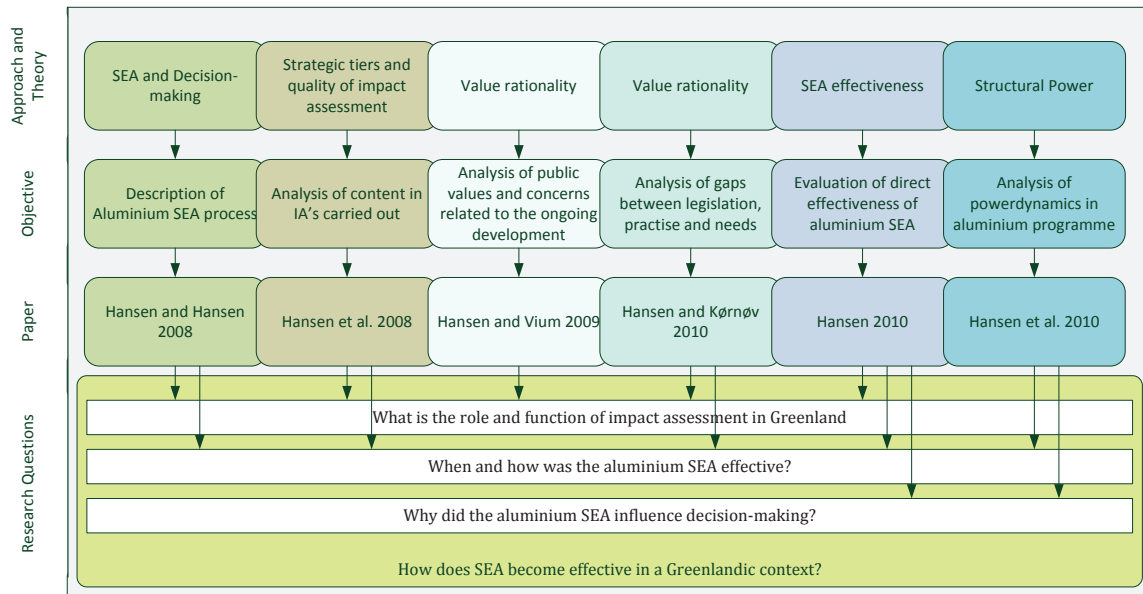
Approach and Theory

SEA and Decision-making

Strategic tiers and quality of impact assessment

Value rationality

Value rationality

SEA effectiveness

Structural Power

Objective

Description of Aluminium SEA process

Analysis of content in IA's carried out

Analysis of public values and concerns related to the ongoing development

Analysis of gaps between legislation, practise and needs

Evaluation of direct effectiveness of aluminium SEA

Analysis of powerdynamics in aluminium programme

Paper

Hansen and Hansen 2008

Hansen et al. 2008

Hansen and Vium 2009

Hansen and Kørnøv 2010

Hansen 2010

Hansen et al. 2010

Research Questions

What is the role and function of impact assessment in Greenland

When and how was the aluminium SEA effective?

Why did the aluminium SEA influence decision-making?

How does SEA become effective in a Greenlandic context?